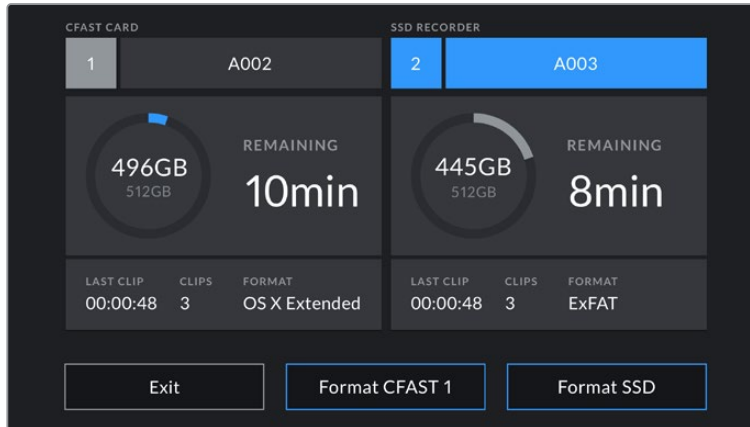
CFAST CARD

1 A002

496GB
512GB

REMAINING
10min

LAST CLIP 00:00:48
CLIPS 3
FORMAT OS X Extended

SSD RECORDER

2 A003

445GB
512GB

REMAINING
8min

LAST CLIP 00:00:48
CLIPS 3
FORMAT ExFAT

Exit

Format CFAST 1

Format SSD